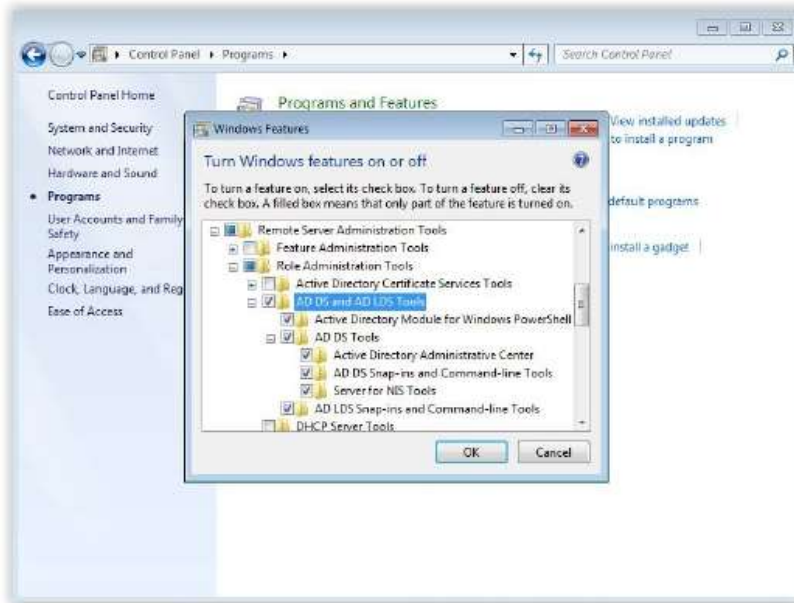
Control Panel ▸ Programs ▸

Search Control Panel

Control Panel Home

System and Security

Network and Internet

Hardware and Sound

Programs

User Accounts and Family Safety

Appearance and Personalization

Clock, Language, and Reg

Ease of Access

Programs and Features

View installed updates

to install a program

default programs

install a gadget

Windows Features

Turn Windows features on or off

To turn a feature on, select its check box. To turn a feature off, clear its check box. A filled box means that only part of the feature is turned on.

Remote Server Administration Tools

Feature Administration Tools

Role Administration Tools

Active Directory Certificate Services Tools

AD DS and AD LDS Tools

Active Directory Module for Windows PowerShell

AD DS Tools

Active Directory Administrative Center

AD DS Snap-ins and Command-line Tools

Server for NIS Tools

AD LDS Snap-ins and Command-line Tools

DHCP Server Tools

OK

Cancel